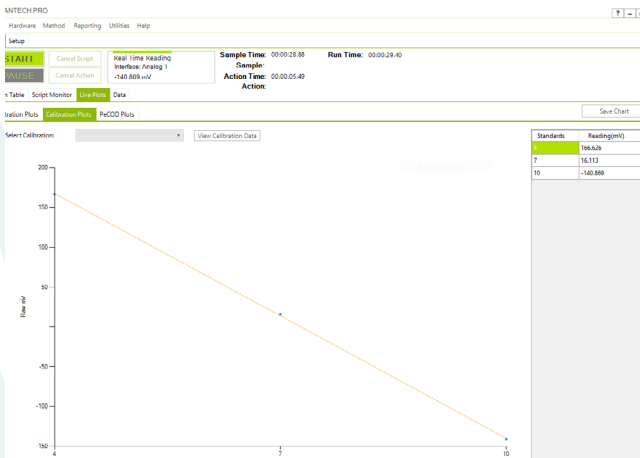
ANTECH PRO

? – □

Hardware Method Reporting Utilities Help

Setup

START

Cancel Script

PAUSE

Cancel Action

Real Time Reading
Interface: Analog 1
-140.809 mV

Sample Time: 00:00:28.88
Sample:
Action Time: 00:00:05.49
Action:

Run Time: 00:00:29.40

n Table Script Monitor Live Plots Data

ation Plots Calibration Plots PeCOD Plots

Save Chart

Select Calibration:

View Calibration Data

| Standards | Reading(mV) |
|---|---|
| 4 | 166.626 |
| 7 | 16.113 |
| 10 | -140.869 |

200
150
100
50
-50
-100
-150

Raw mV

4
7
10